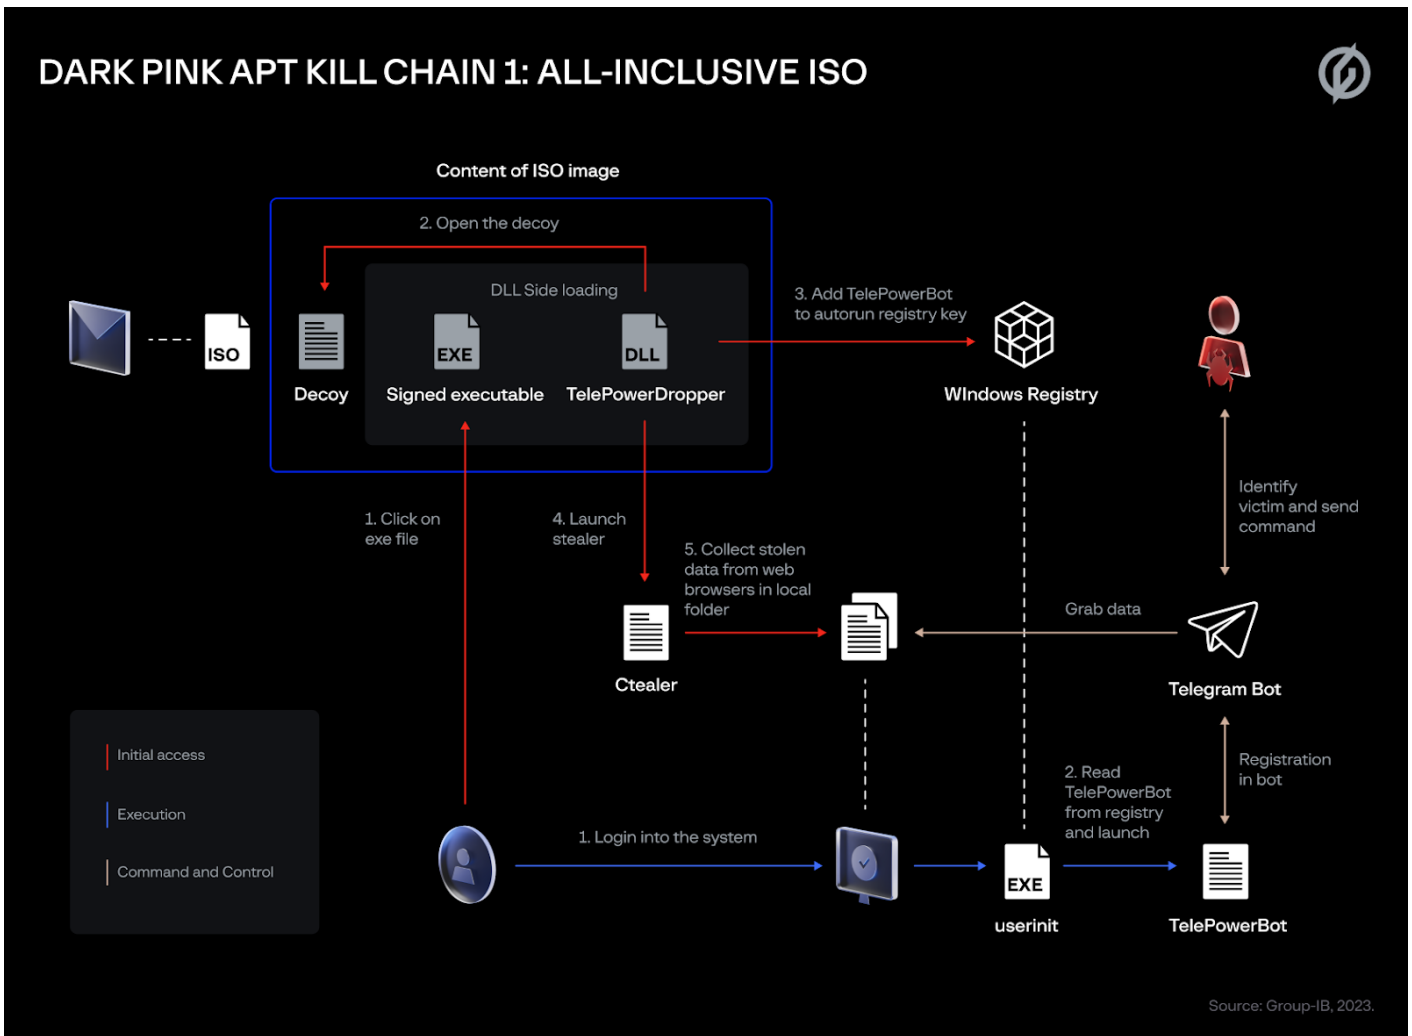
DARK PINK APT KILL CHAIN 1: ALL-INCLUSIVE ISO

Content of ISO image

2. Open the decoy

DLL Side loading

ISO

Decoy

EXE

Signed executable

DLL

TelePowerDropper

3. Add TelePowerBot to autorun registry key

WIndows Registry

Identify victim and send command

1. Click on exe file

4. Launch stealer

5. Collect stolen data from web browsers in local folder

Grab data

Ctealer

Telegram Bot

Initial access

Execution

Command and Control

2. Read TelePowerBot from registry and launch

Registration in bot

1. Login into the system

EXE

userinit

TelePowerBot

Source: Group-IB, 2023.